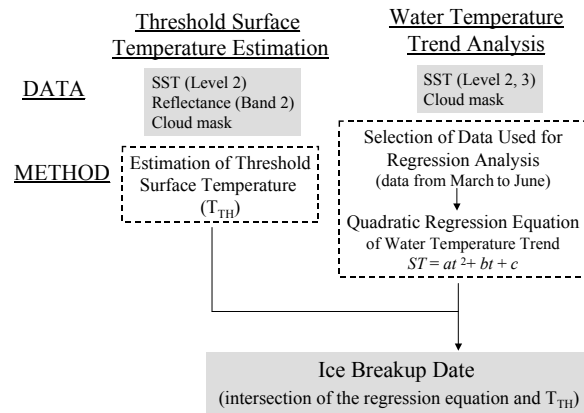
Threshold Surface Temperature Estimation

Water Temperature Trend Analysis

DATA

SST (Level 2)
Reflectance (Band 2)
Cloud mask

SST (Level 2, 3)
Cloud mask

METHOD

Estimation of Threshold Surface Temperature ($T_{TH}$)

Selection of Data Used for Regression Analysis
(data from March to June)

Quadratic Regression Equation of Water Temperature Trend
$ST = at^2 + bt + c$

Ice Breakup Date
(intersection of the regression equation and $T_{TH}$)